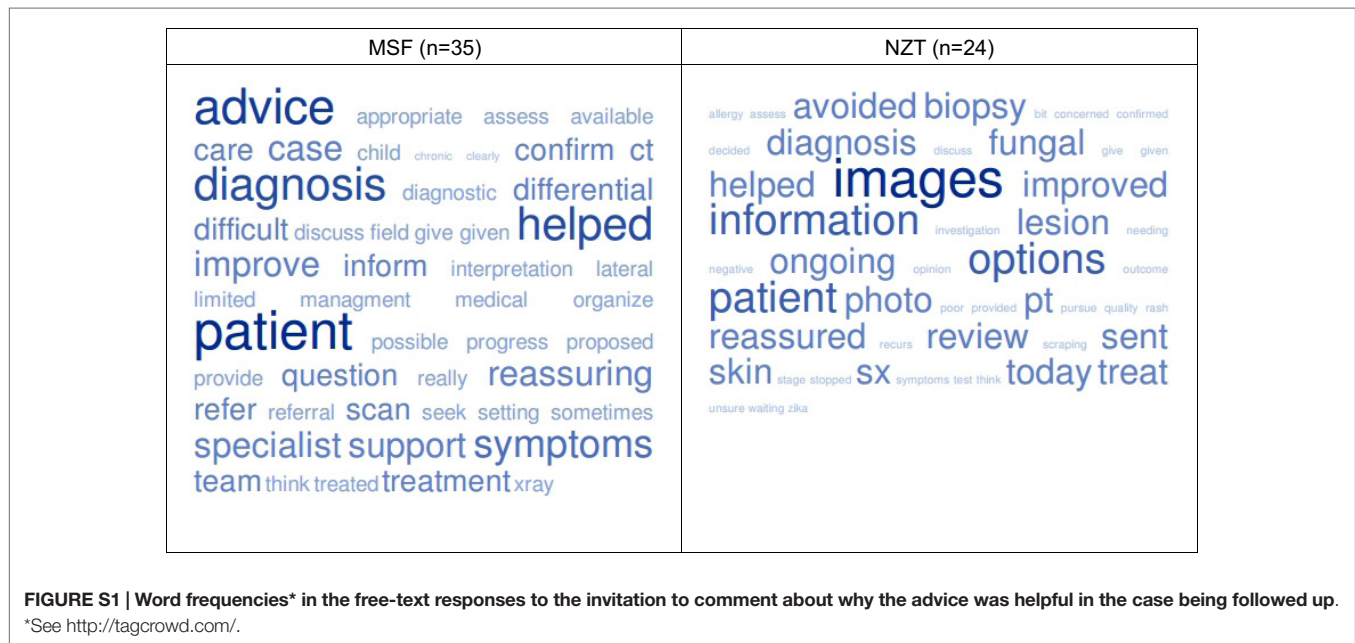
| MSF (n=35) | NZT (n=24) |
|---|---|
| advice appropriate assess available care case child chronic clearly confirm ct diagnosis diagnostic differential difficult discuss field give given helped improve inform interpretation lateral limited managment medical organize patient possible progress proposed provide question really reassuring refer referral scan seek setting sometimes specialist support symptoms team think treated treatment xray | allergy assess avoided biopsy bit concerned confirmed decided diagnosis discuss fungal give given helped images improved information investigation lesion needing negative ongoing opinion options outcome patient photo poor provided pt pursue quality rash reassured recurs review scraping sent skin stage stopped sx symptoms test think today treat unsure waiting zika |

**FIGURE S1 | Word frequencies* in the free-text responses to the invitation to comment about why the advice was helpful in the case being followed up.**
*See http://tagcrowd.com/.